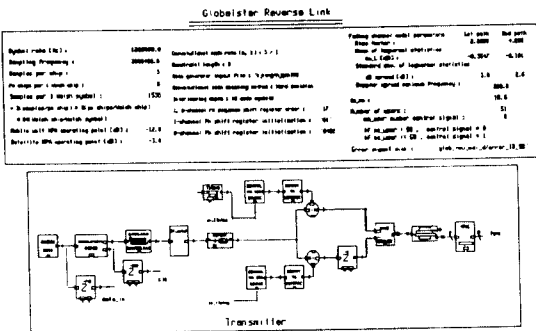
Globalstar Reverse Link

Symbol rate (Hz) : 1200000.0
Sampling Frequency : 2000000.0
Samples per chip : 5
PN chips per Walsh chip : 8
Samples per 1 Walsh symbol : 1536
Mobile unit HPA operating point (dB) : -12.0
Satellite HPA operating point (dB) : -3.4

Convolutional code rate (k, 1/r = 1/ ) :
Constraint length = 9
I-channel PN shift register initialization : 64
Q-channel PN shift register initialization : 0400

Fading channel model parameters 1st path 2nd path
Rice factor : 2.0000 4.000
Number of oscillators :
Standard dev. of lognormal statistics
dB spread (dB) : 3.0 3.4
Doppler spread maximum frequency : 200.0

Number of users : 51
Error signal out : glob_rev_out_d_error_19_10

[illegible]

Transmitter